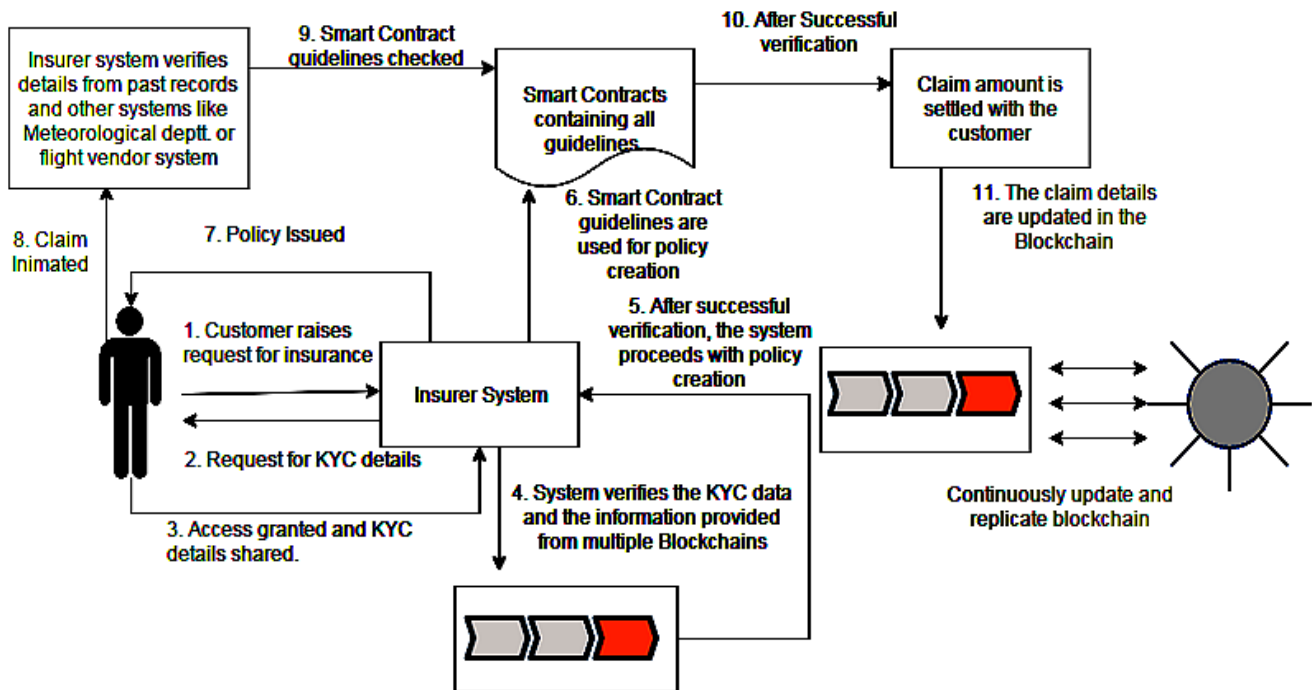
Insurer system verifies details from past records and other systems like Meteorological deptt. or flight vendor system

9. Smart Contract guidelines checked

Smart Contracts containing all guidelines

10. After Successful verification

Claim amount is settled with the customer

11. The claim details are updated in the Blockchain

8. Claim Inimated

7. Policy Issued

6. Smart Contract guidelines are used for policy creation

5. After successful verification, the system proceeds with policy creation

1. Customer raises request for insurance

Insurer System

2. Request for KYC details

3. Access granted and KYC details shared.

4. System verifies the KYC data and the information provided from multiple Blockchains

Continuously update and replicate blockchain